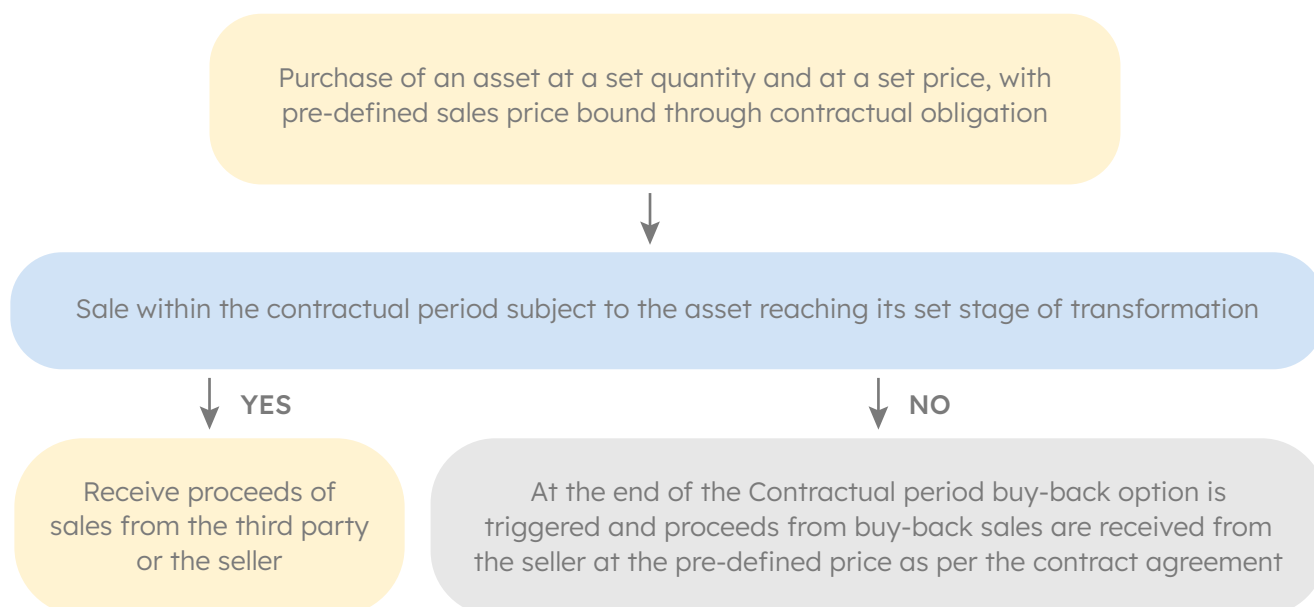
Purchase of an asset at a set quantity and at a set price, with pre-defined sales price bound through contractual obligation

Sale within the contractual period subject to the asset reaching its set stage of transformation

YES

NO

Receive proceeds of sales from the third party or the seller

At the end of the Contractual period buy-back option is triggered and proceeds from buy-back sales are received from the seller at the pre-defined price as per the contract agreement